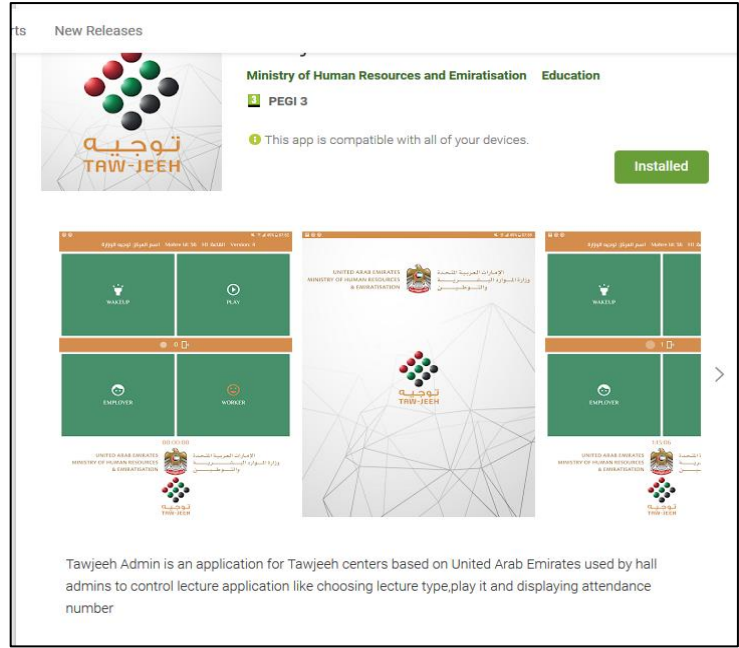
rts New Releases

Ministry of Human Resources and Emiratisation Education

PEGI 3

This app is compatible with all of your devices.

Installed

توجيه
TAW-JEEH

WAKEUP
PLAY
EMPLOYER
WORKER

UNITED ARAB EMIRATES
MINISTRY OF HUMAN RESOURCES & EMIRATISATION
الإمارات العربية المتحدة
وزارة الموارد البشرية والتوطين

توجيه
TAW-JEEH

UNITED ARAB EMIRATES
MINISTRY OF HUMAN RESOURCES & EMIRATISATION
الإمارات العربية المتحدة
وزارة الموارد البشرية والتوطين
توجيه
TAW-JEEH

WAKEUP
EMPLOYER
UNITED ARAB EMIRATES
MINISTRY OF HUMAN RESOURCES & EMIRATISATION
توجيه
TAW-JEEH

Tawjeeh Admin is an application for Tawjeeh centers based on United Arab Emirates used by hall admins to control lecture application like choosing lecture type,play it and displaying attendance number